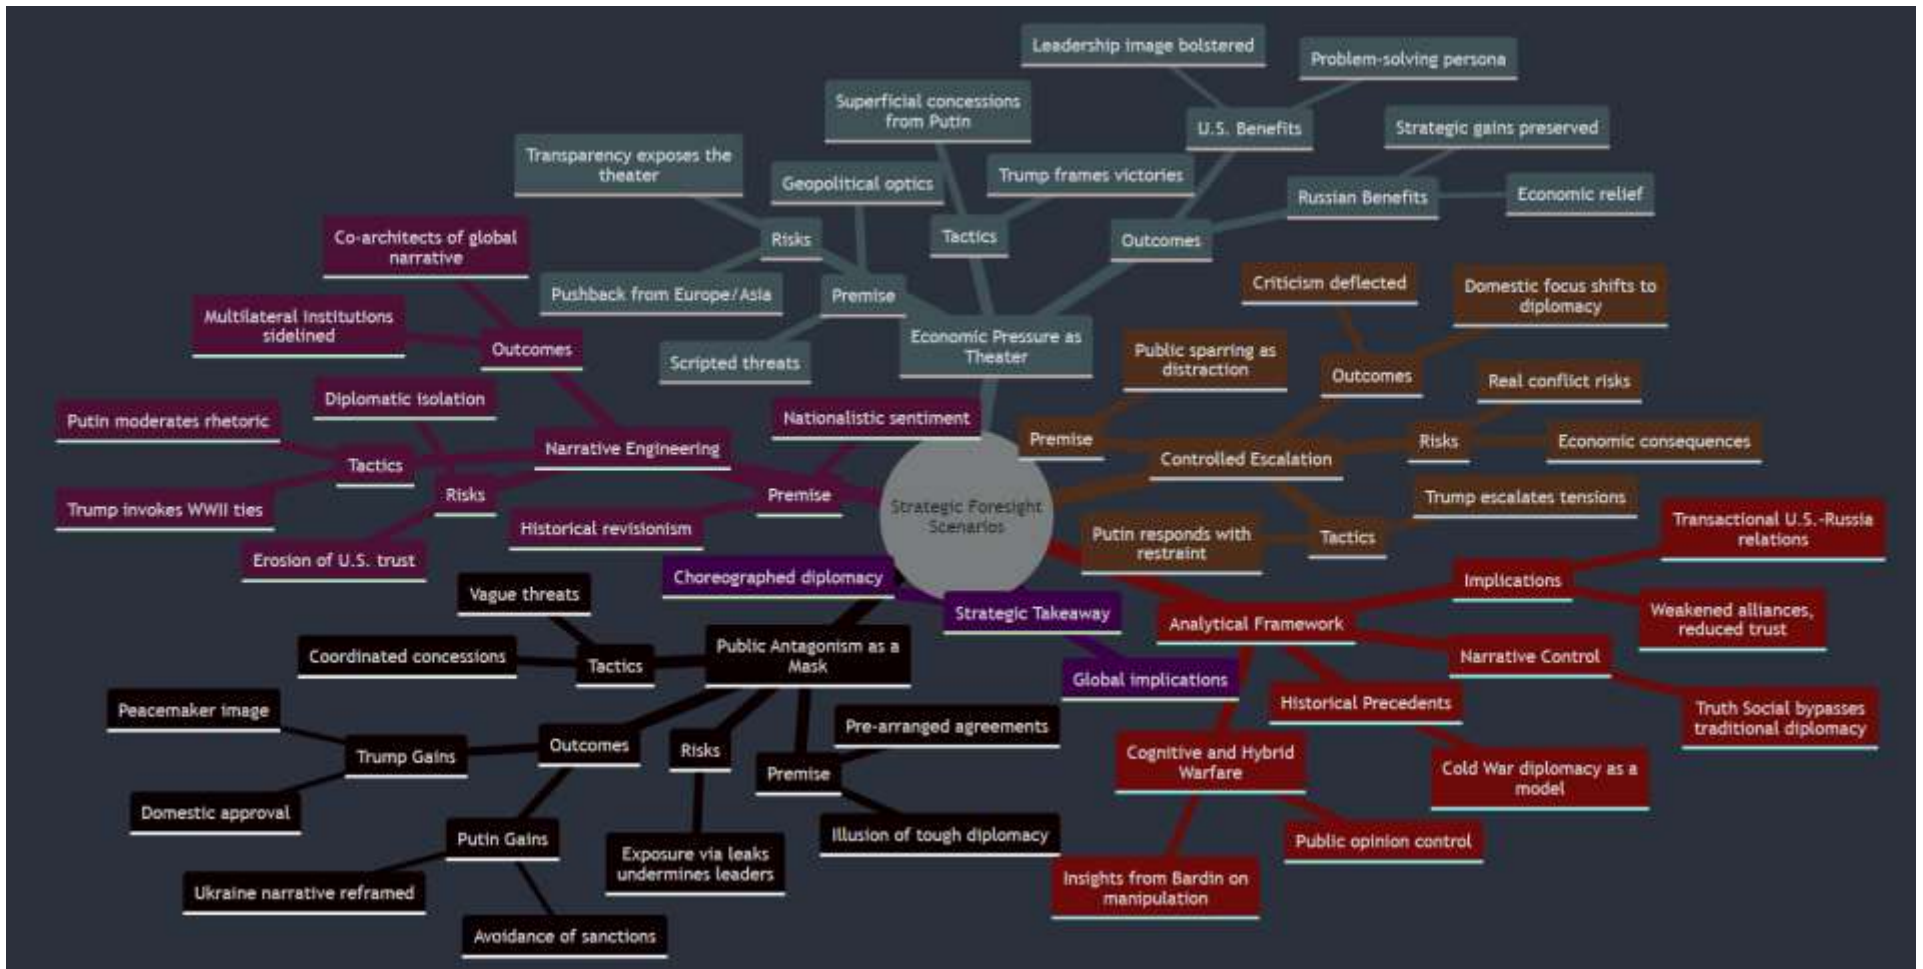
Strategic Foresight Scenarios

Economic Pressure as Theater
Premise
Geopolitical optics
Pushback from Europe/Asia
Scripted threats
Risks
Transparency exposes the theater
Tactics
Superficial concessions from Putin
Trump frames victories
Outcomes
U.S. Benefits
Leadership image bolstered
Problem-solving persona
Russian Benefits
Strategic gains preserved
Economic relief

Controlled Escalation
Premise
Public sparring as distraction
Outcomes
Criticism deflected
Domestic focus shifts to diplomacy
Risks
Real conflict risks
Economic consequences
Tactics
Trump escalates tensions
Putin responds with restraint

Analytical Framework
Implications
Transactional U.S.-Russia relations
Weakened alliances, reduced trust
Narrative Control
Truth Social bypasses traditional diplomacy
Historical Precedents
Cold War diplomacy as a model
Cognitive and Hybrid Warfare
Public opinion control
Insights from Bardin on manipulation

Strategic Takeaway
Choreographed diplomacy
Global implications

Public Antagonism as a Mask
Tactics
Vague threats
Coordinated concessions
Outcomes
Trump Gains
Peacemaker image
Domestic approval
Putin Gains
Ukraine narrative reframed
Avoidance of sanctions
Risks
Exposure via leaks undermines leaders
Premise
Pre-arranged agreements
Illusion of tough diplomacy

Narrative Engineering
Outcomes
Co-architects of global narrative
Multilateral institutions sidelined
Tactics
Diplomatic isolation
Putin moderates rhetoric
Trump invokes WWII ties
Risks
Erosion of U.S. trust
Premise
Nationalistic sentiment
Historical revisionism